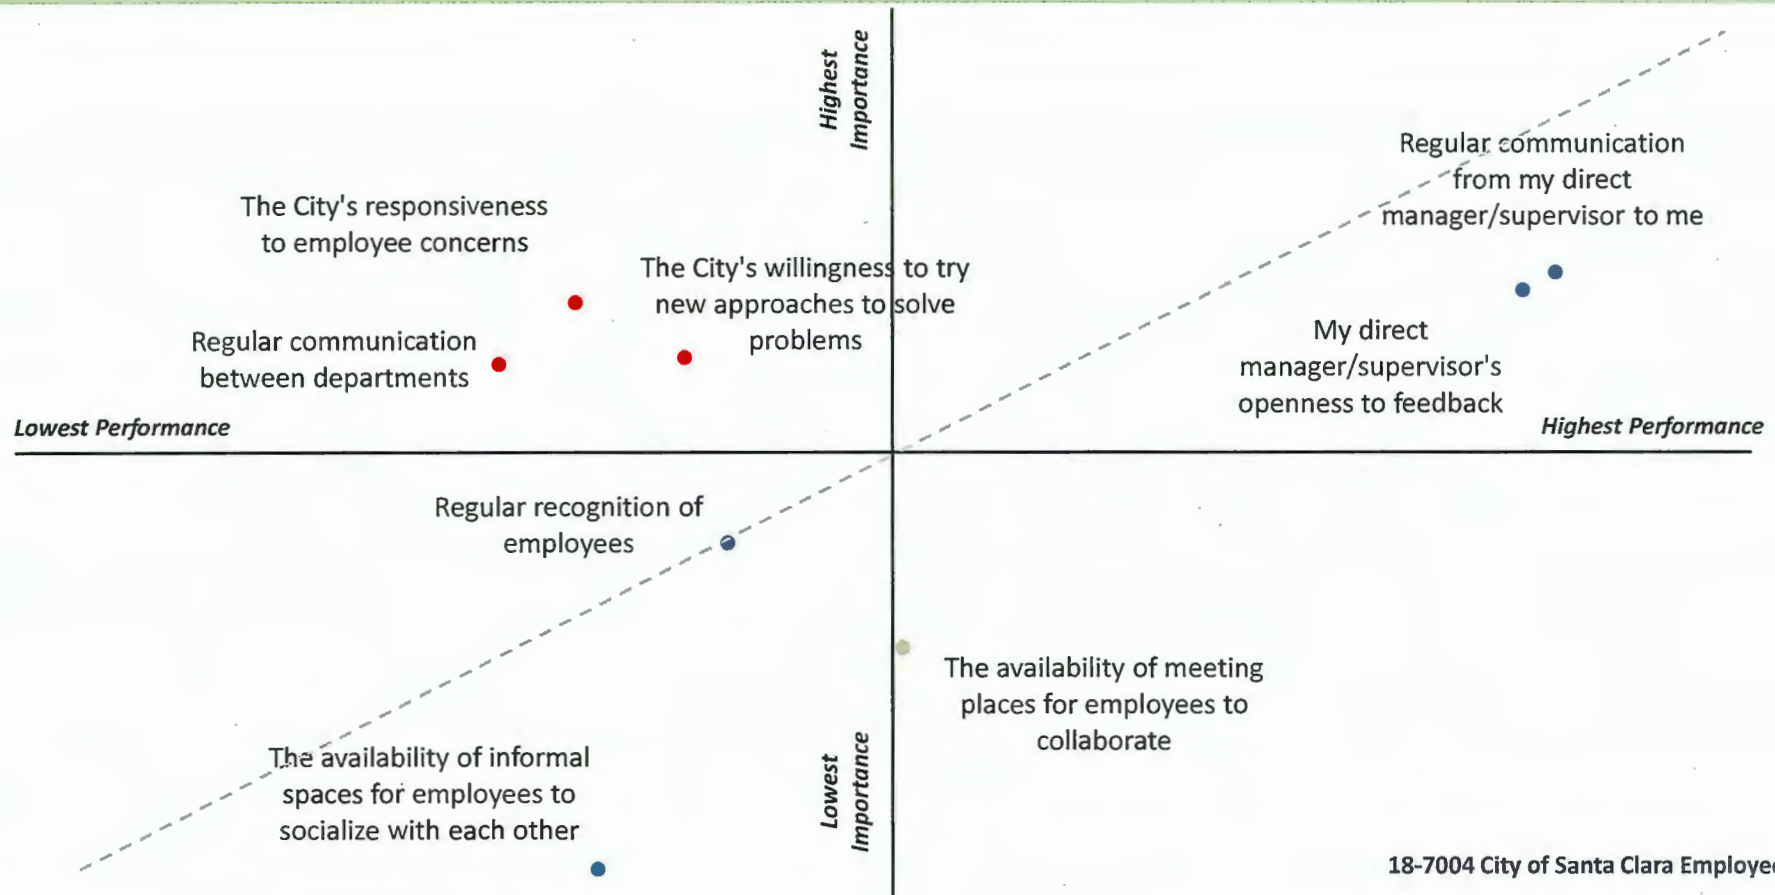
Highest Importance

The City's responsiveness to employee concerns

The City's willingness to try new approaches to solve problems

Regular communication between departments

Regular communication from my direct manager/supervisor to me

My direct manager/supervisor's openness to feedback

Lowest Performance

Highest Performance

Regular recognition of employees

The availability of meeting places for employees to collaborate

The availability of informal spaces for employees to socialize with each other

Lowest Importance

18-7004 City of Santa Clara Employe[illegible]